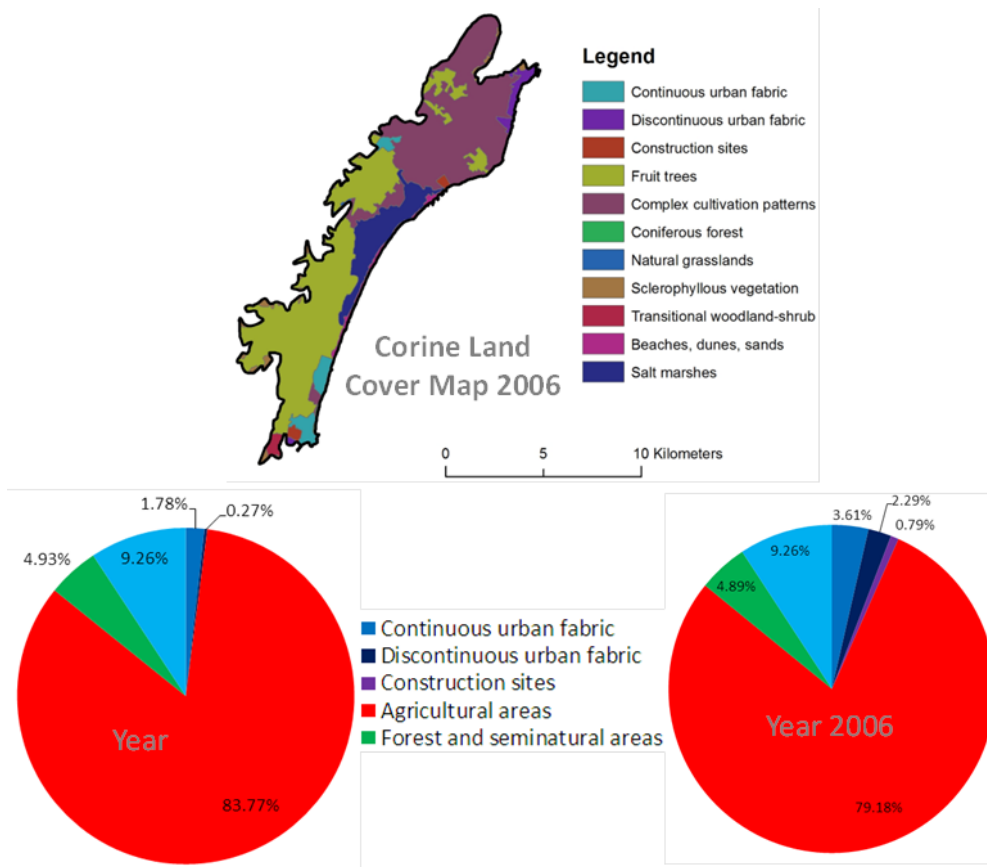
Legend

Continuous urban fabric
Discontinuous urban fabric
Construction sites
Fruit trees
Complex cultivation patterns
Coniferous forest
Natural grasslands
Sclerophyllous vegetation
Transitional woodland-shrub
Beaches, dunes, sands
Salt marshes

Corine Land Cover Map 2006

0 5 10 Kilometers

1.78%
0.27%
4.93%
9.26%
Year
83.77%

Continuous urban fabric
Discontinuous urban fabric
Construction sites
Agricultural areas
Forest and seminatural areas

3.61%
2.29%
0.79%
9.26%
4.89%
Year 2006
79.18%